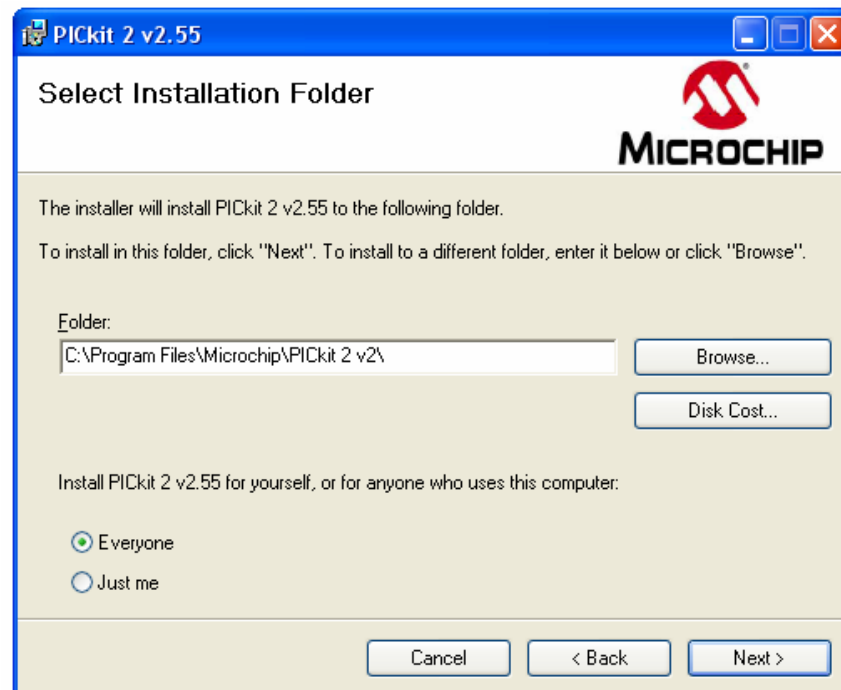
PICkit 2 v2.55

Select Installation Folder

MICROCHIP

The installer will install PICkit 2 v2.55 to the following folder.

To install in this folder, click "Next". To install to a different folder, enter it below or click "Browse".

Folder:
C:\Program Files\Microchip\PICkit 2 v2\

Browse...

Disk Cost...

Install PICkit 2 v2.55 for yourself, or for anyone who uses this computer:

Everyone
Just me

Cancel
< Back
Next >